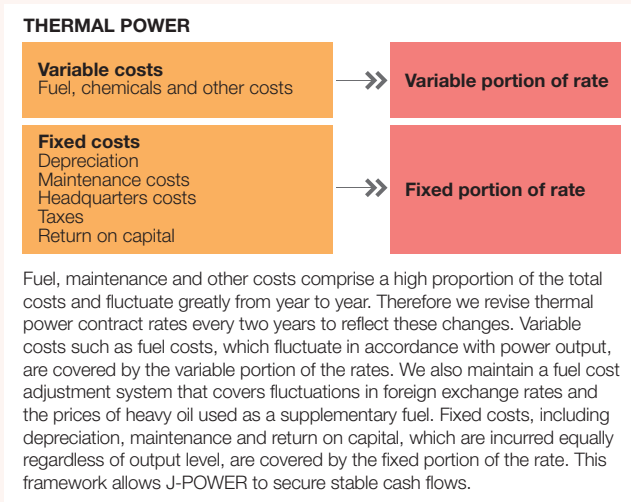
THERMAL POWER

Variable costs
Fuel, chemicals and other costs

Variable portion of rate

Fixed costs
Depreciation
Maintenance costs
Headquarters costs
Taxes
Return on capital

Fixed portion of rate

Fuel, maintenance and other costs comprise a high proportion of the total costs and fluctuate greatly from year to year. Therefore we revise thermal power contract rates every two years to reflect these changes. Variable costs such as fuel costs, which fluctuate in accordance with power output, are covered by the variable portion of the rates. We also maintain a fuel cost adjustment system that covers fluctuations in foreign exchange rates and the prices of heavy oil used as a supplementary fuel. Fixed costs, including depreciation, maintenance and return on capital, which are incurred equally regardless of output level, are covered by the fixed portion of the rate. This framework allows J-POWER to secure stable cash flows.